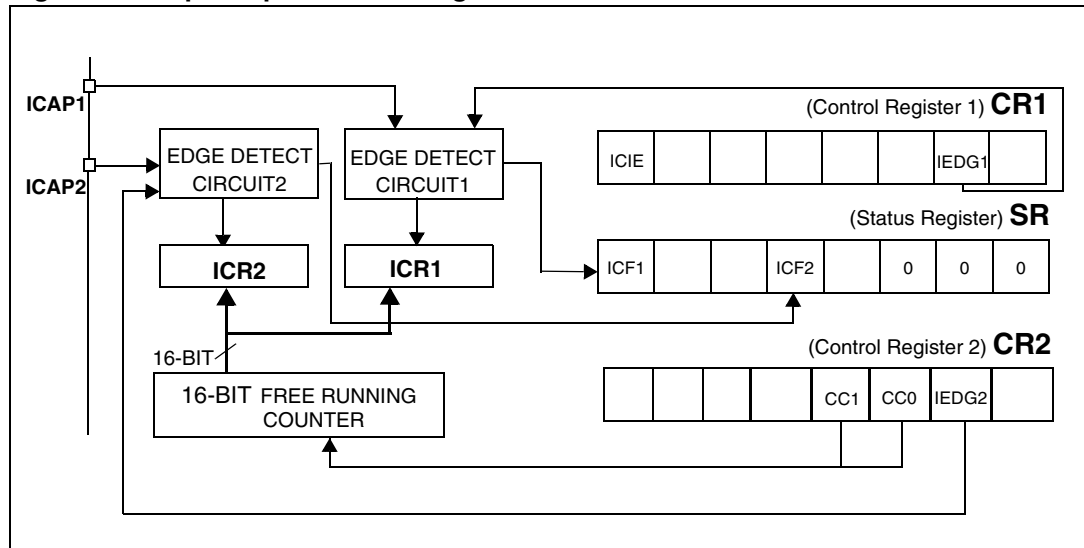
ICAP1

ICAP2

EDGE DETECT CIRCUIT2

EDGE DETECT CIRCUIT1

(Control Register 1) **CR1**

| ICIE | | | | | | IEDG1 | |
|---|---|---|---|---|---|---|---|

(Status Register) **SR**

ICR2

ICR1

| ICF1 | | | ICF2 | | 0 | 0 | 0 |
|---|---|---|---|---|---|---|---|

16-BIT

(Control Register 2) **CR2**

16-BIT FREE RUNNING COUNTER

| | | | | CC1 | CC0 | IEDG2 | |
|---|---|---|---|---|---|---|---|